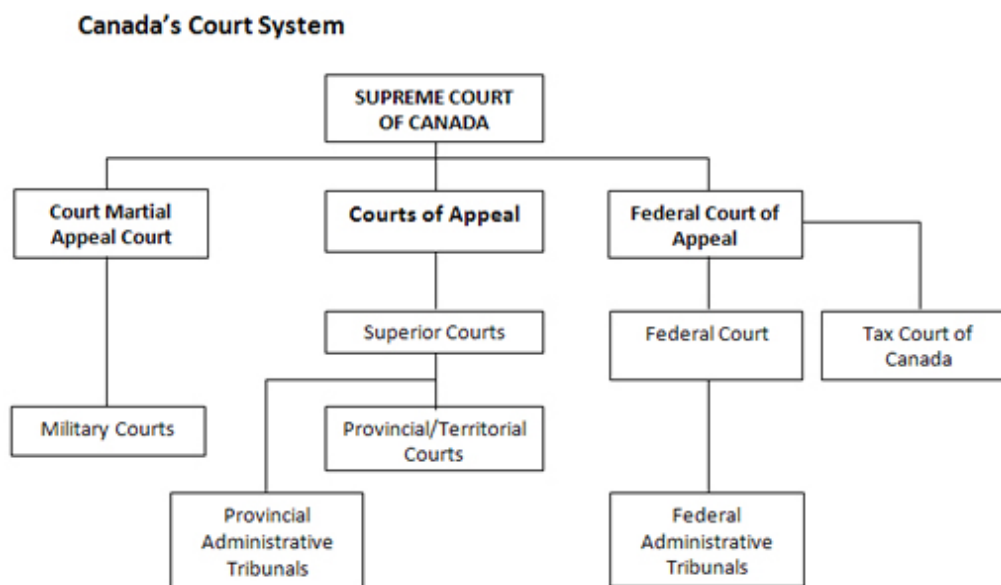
Canada's Court System

SUPREME COURT OF CANADA

Court Martial Appeal Court

Courts of Appeal

Federal Court of Appeal

Superior Courts

Federal Court

Tax Court of Canada

Military Courts

Provincial/Territorial Courts

Provincial Administrative Tribunals

Federal Administrative Tribunals